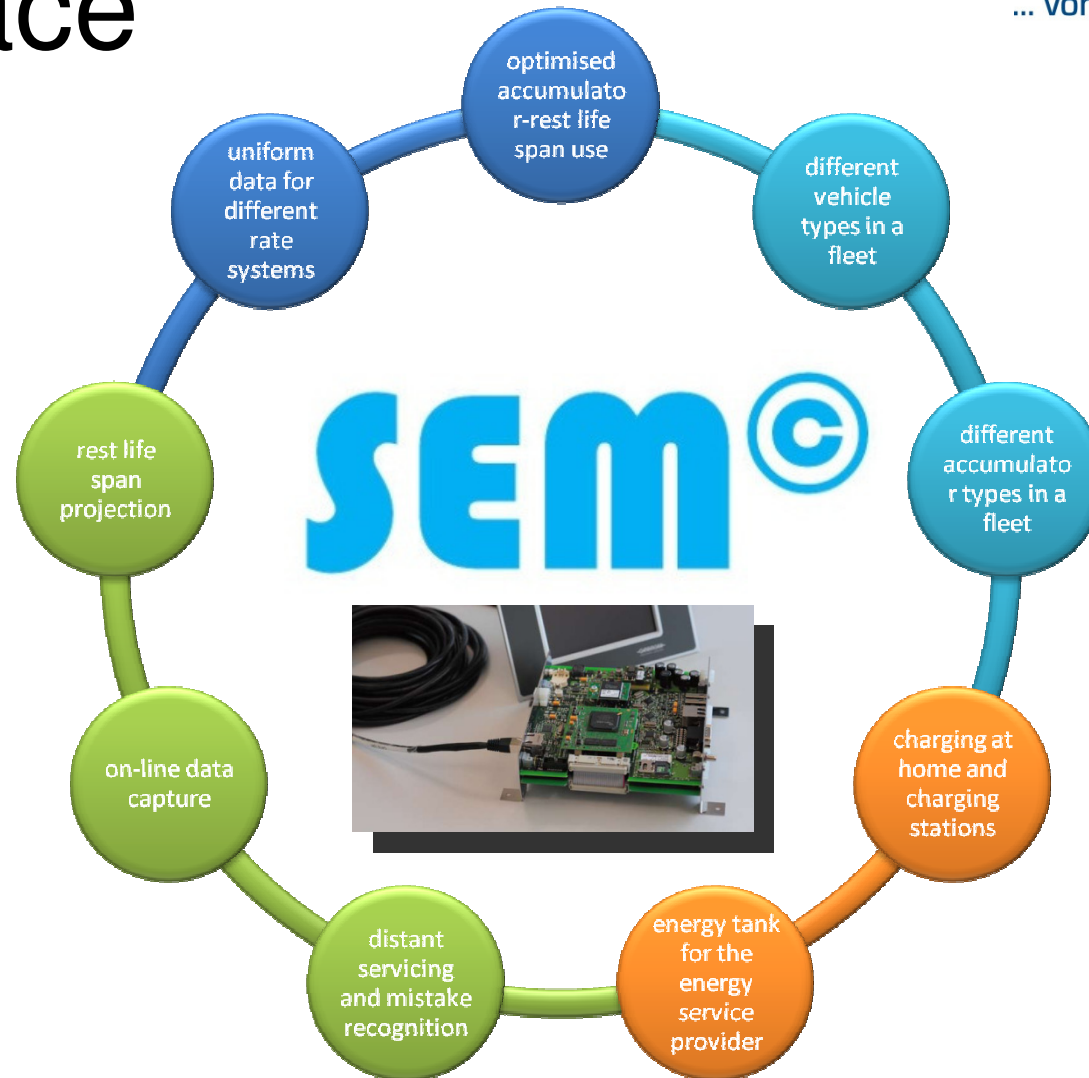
ice

... vor

optimised accumulator-rest life span use

different vehicle types in a fleet

different accumulator types in a fleet

charging at home and charging stations

energy tank for the energy service provider

distant servicing and mistake recognition

on-line data capture

rest life span projection

uniform data for different rate systems

SEM©